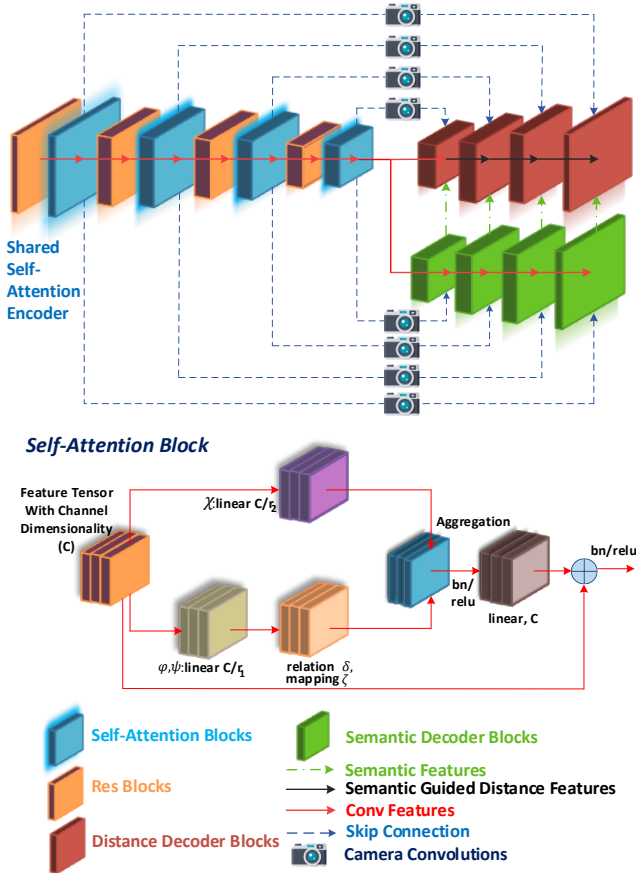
Shared Self-Attention Encoder

Self-Attention Block

Feature Tensor With Channel Dimensionality (C)

$\chi$:linear C/r$_2$

Aggregation

bn/relu

bn/ relu

linear, C

$\varphi,\psi$:linear C/r$_1$

relation mapping $\delta, \zeta$

Self-Attention Blocks

Res Blocks

Distance Decoder Blocks

Semantic Decoder Blocks

Semantic Features

Semantic Guided Distance Features

Conv Features

Skip Connection

Camera Convolutions